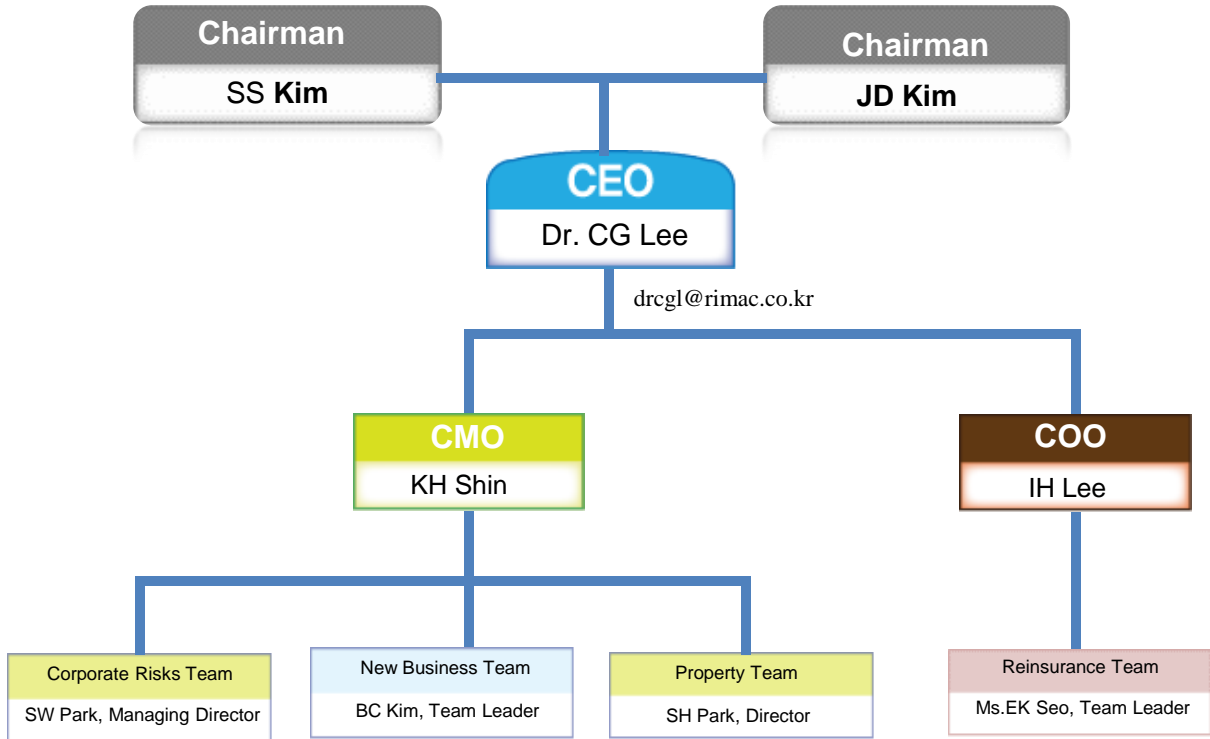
Chairman
SS Kim

Chairman
JD Kim

CEO
Dr. CG Lee

drcgl@rimac.co.kr

CMO
KH Shin

COO
IH Lee

Corporate Risks Team
SW Park, Managing Director

New Business Team
BC Kim, Team Leader

Property Team
SH Park, Director

Reinsurance Team
Ms.EK Seo, Team Leader